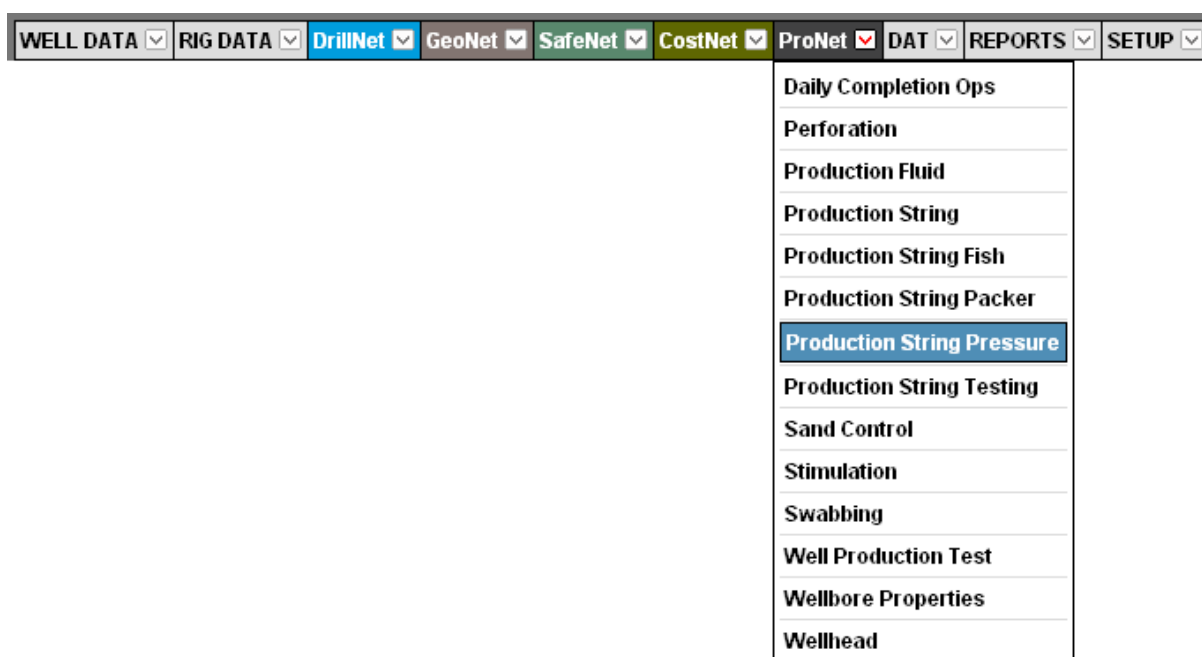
WELL DATA RIG DATA DrillNet GeoNet SafeNet CostNet ProNet DAT REPORTS SETUP

Daily Completion Ops
Perforation
Production Fluid
Production String
Production String Fish
Production String Packer
Production String Pressure
Production String Testing
Sand Control
Stimulation
Swabbing
Well Production Test
Wellbore Properties
Wellhead